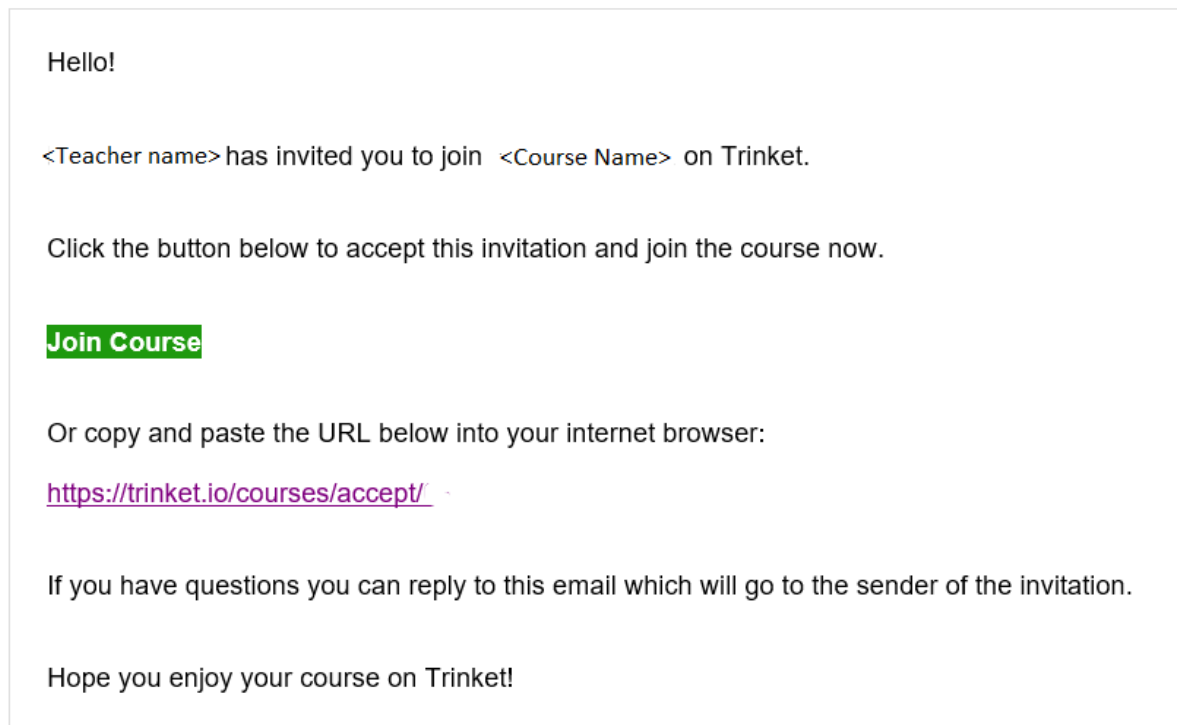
Hello!

<Teacher name> has invited you to join <Course Name> on Trinket.

Click the button below to accept this invitation and join the course now.

Join Course

Or copy and paste the URL below into your internet browser:

https://trinket.io/courses/accept/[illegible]

If you have questions you can reply to this email which will go to the sender of the invitation.

Hope you enjoy your course on Trinket!